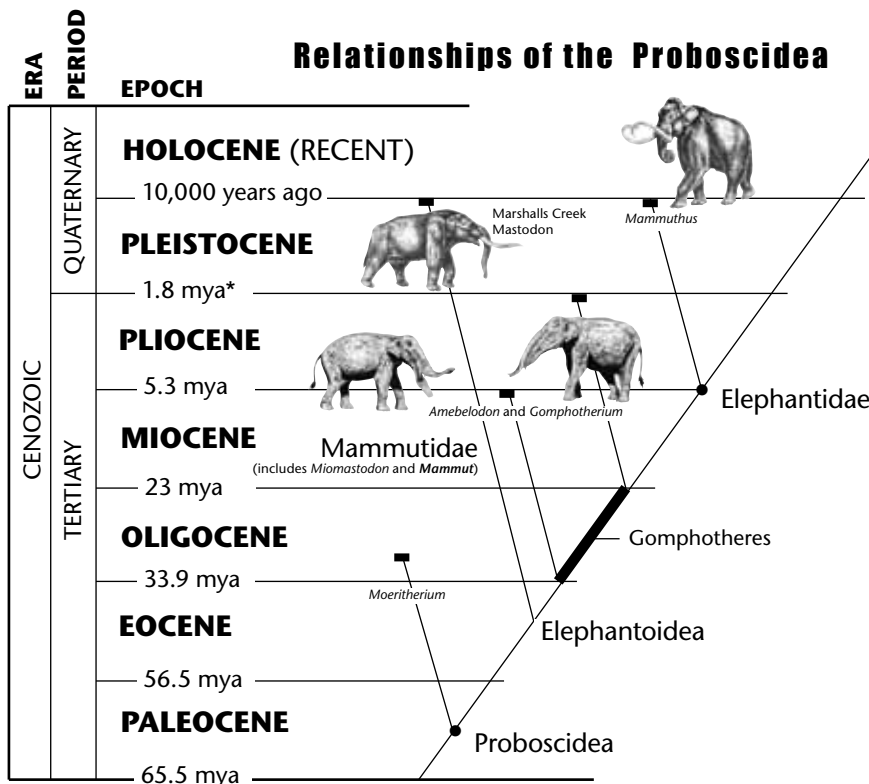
ERA
PERIOD
EPOCH

Relationships of the Proboscidea

CENOZOIC
QUATERNARY
TERTIARY

HOLOCENE (RECENT)
10,000 years ago
Marshalls Creek Mastodon
*Mammuthus*
PLEISTOCENE
1.8 mya*
PLIOCENE
5.3 mya
*Amebelodon* and *Gomphotherium*
Elephantidae
MIOCENE
Mammutidae
(includes *Miomastodon* and ***Mammut***)
23 mya
OLIGOCENE
Gomphotheres
33.9 mya
*Moeritherium*
EOCENE
Elephantoidea
56.5 mya
PALEOCENE
Proboscidea
65.5 mya